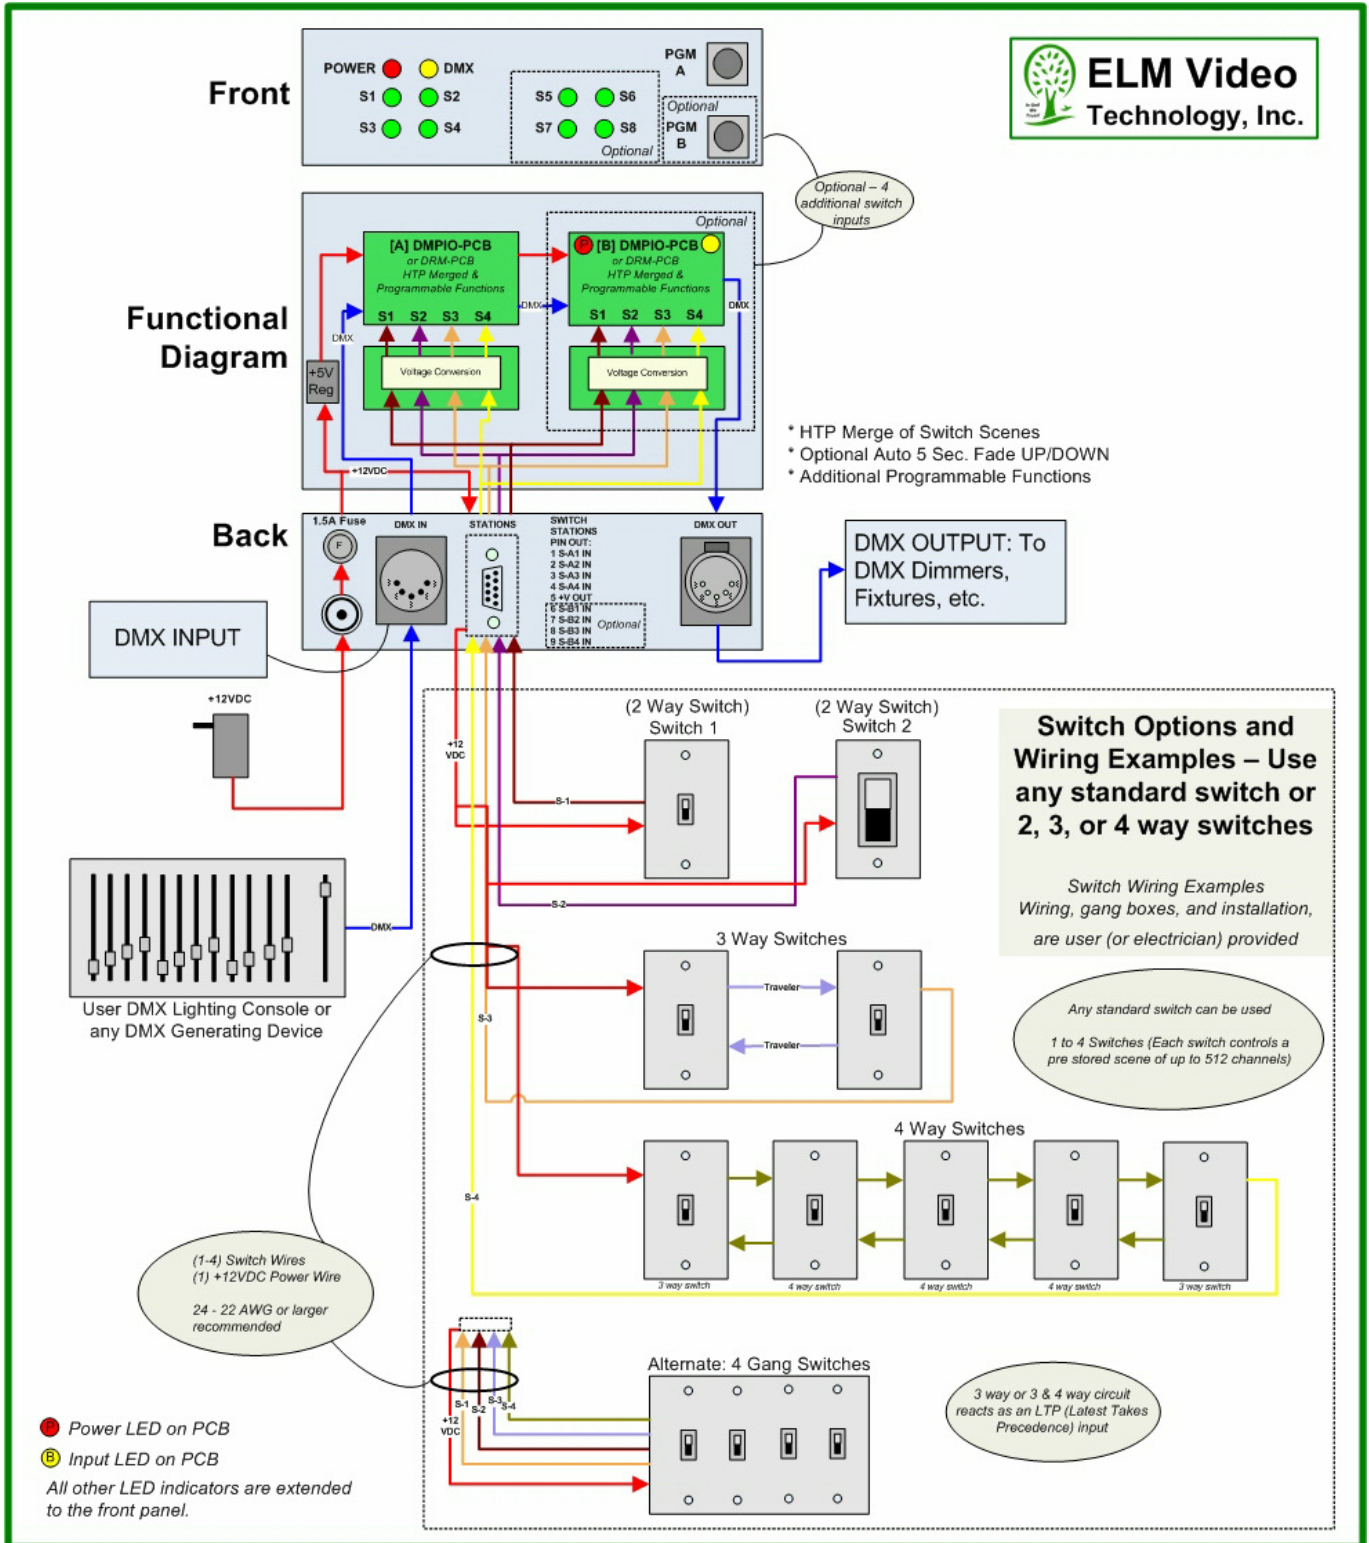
ELM Video Technology, Inc.

Front

POWER DMX
S1 S2
S3 S4
S5 S6
S7 S8
Optional
PGM A
Optional
PGM B

Optional – 4 additional switch inputs

Functional Diagram

[A] DMPIO-PCB
or DRM-PCB
HTP Merged & Programmable Functions
S1 S2 S3 S4
Voltage Conversion

Optional
P [B] DMPIO-PCB B
or DRM-PCB
HTP Merged & Programmable Functions
S1 S2 S3 S4
Voltage Conversion

DMX
DMX
DMX
+5V Reg
+12VDC

* HTP Merge of Switch Scenes
* Optional Auto 5 Sec. Fade UP/DOWN
* Additional Programmable Functions

Back

1.5A Fuse
F
DMX IN
STATIONS
SWITCH STATIONS PIN OUT:
1 S-A1 IN
2 S-A2 IN
3 S-A3 IN
4 S-A4 IN
5 +V OUT
6 S-B1 IN
7 S-B2 IN
8 S-B3 IN
9 S-B4 IN
Optional
DMX OUT

DMX OUTPUT: To DMX Dimmers, Fixtures, etc.

DMX INPUT

+12VDC

+12 VDC

(2 Way Switch) Switch 1
(2 Way Switch) Switch 2
S-1
S-2

Switch Options and Wiring Examples – Use any standard switch or 2, 3, or 4 way switches

Switch Wiring Examples
Wiring, gang boxes, and installation, are user (or electrician) provided

DMX
User DMX Lighting Console or any DMX Generating Device

3 Way Switches
Traveler
Traveler
S-3

Any standard switch can be used
1 to 4 Switches (Each switch controls a pre stored scene of up to 512 channels)

4 Way Switches
S-4
3 way switch
4 way switch
4 way switch
4 way switch
3 way switch

(1-4) Switch Wires
(1) +12VDC Power Wire
24 - 22 AWG or larger recommended

Alternate: 4 Gang Switches
S-1 S-2 S-3 S-4
+12 VDC

3 way or 3 & 4 way circuit reacts as an LTP (Latest Takes Precedence) input

P Power LED on PCB
B Input LED on PCB
All other LED indicators are extended to the front panel.